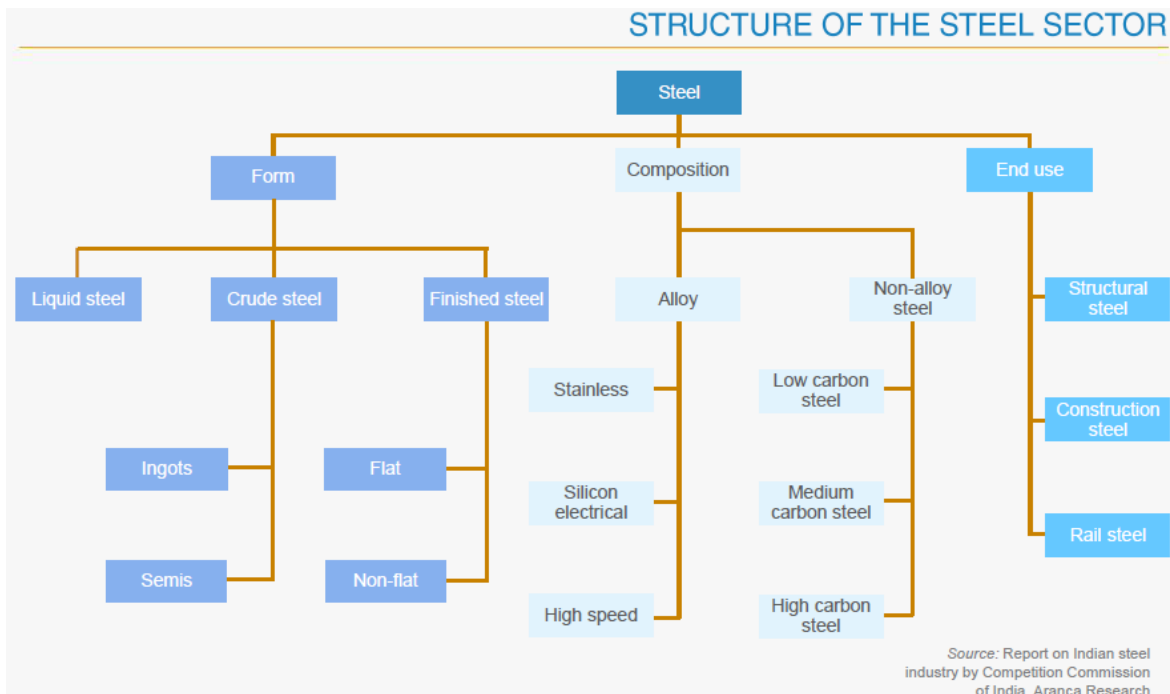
STRUCTURE OF THE STEEL SECTOR

Steel

Form

Composition

End use

Liquid steel

Crude steel

Finished steel

Alloy

Non-alloy steel

Structural steel

Construction steel

Rail steel

Ingots

Semis

Flat

Non-flat

Stainless

Silicon electrical

High speed

Low carbon steel

Medium carbon steel

High carbon steel

Source: Report on Indian steel industry by Competition Commission of India, Aranca Research